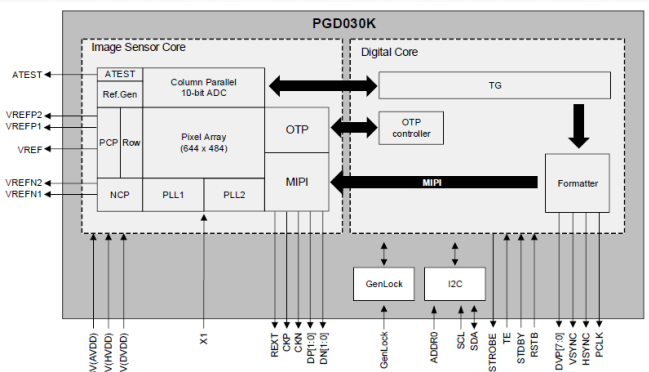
PGD030K

Image Sensor Core

Digital Core

ATEST

ATEST

Ref.Gen

Column Parallel
10-bit ADC

TG

VREFP2

VREFP1

VREF

PCP

Row

Pixel Array
(644 x 484)

OTP

OTP
controller

MIPI

MIPI

Formatter

VREFN2

VREFN1

NCP

PLL1

PLL2

GenLock

I2C

V(AVDD)

V(HVDD)

V(DVDD)

X1

REXT

CKP

CKN

DP[1:0]

DN[1:0]

GenLock

ADDR0

SCL

SDA

STROBE

TE

STDBY

RSTB

DVP[7:0]

VSYNC

HSYNC

PCLK